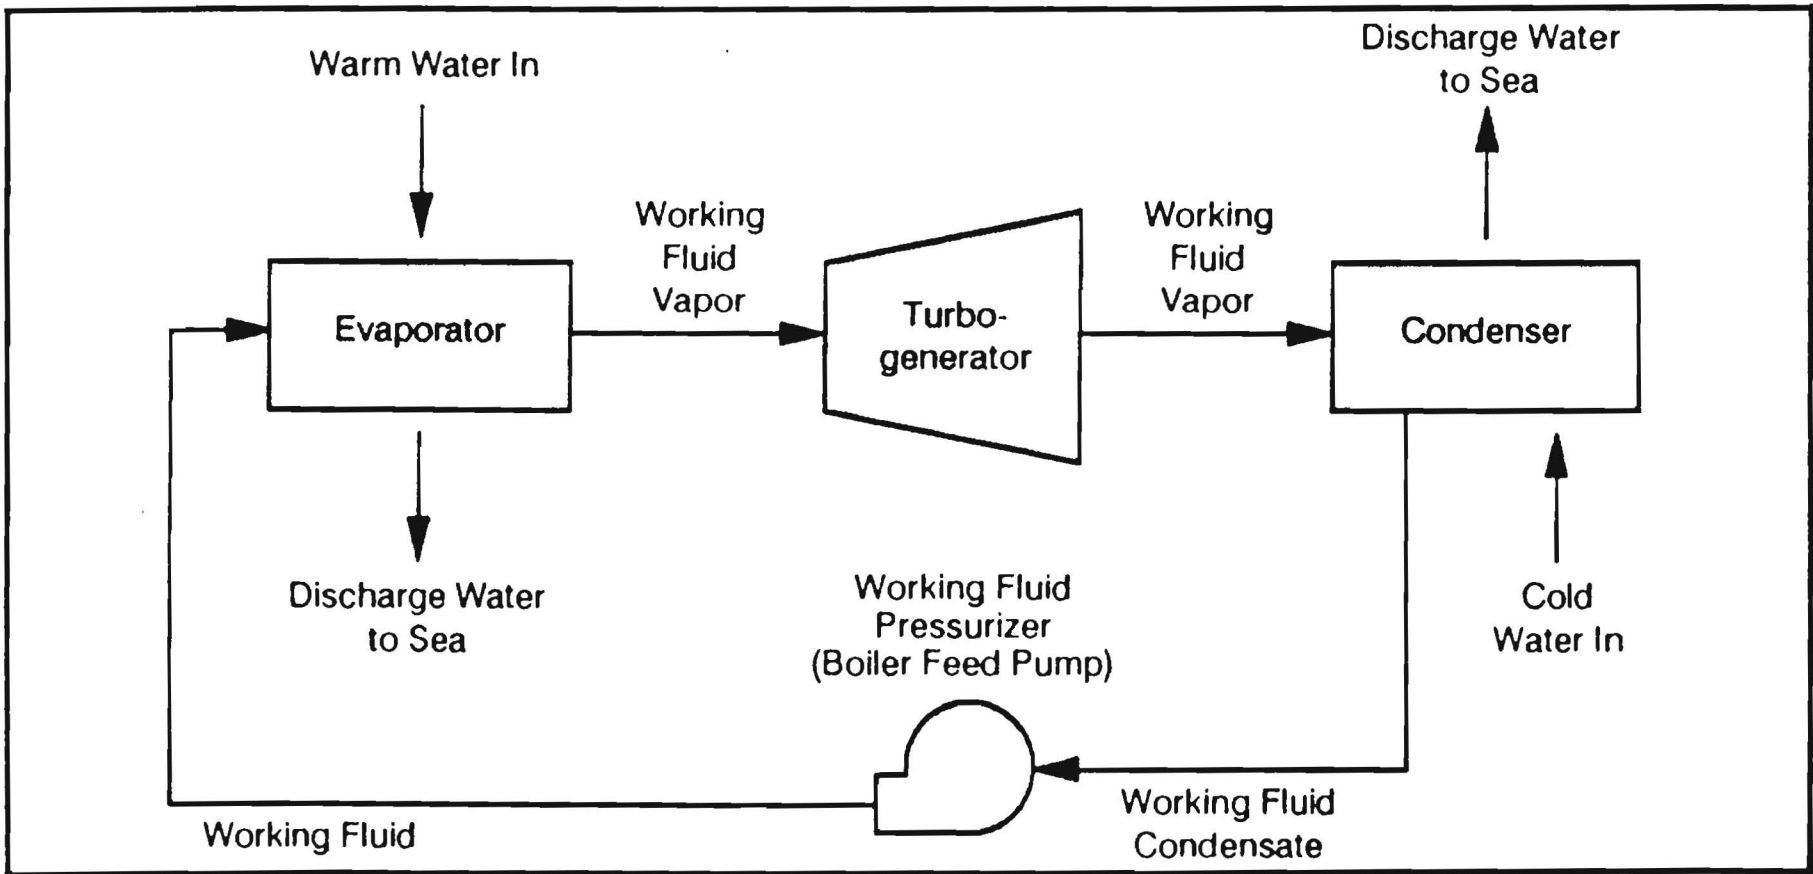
Warm Water In

Discharge Water to Sea

Working Fluid Vapor

Working Fluid Vapor

Evaporator

Turbogenerator

Condenser

Discharge Water to Sea

Working Fluid Pressurizer (Boiler Feed Pump)

Cold Water In

Working Fluid

Working Fluid Condensate